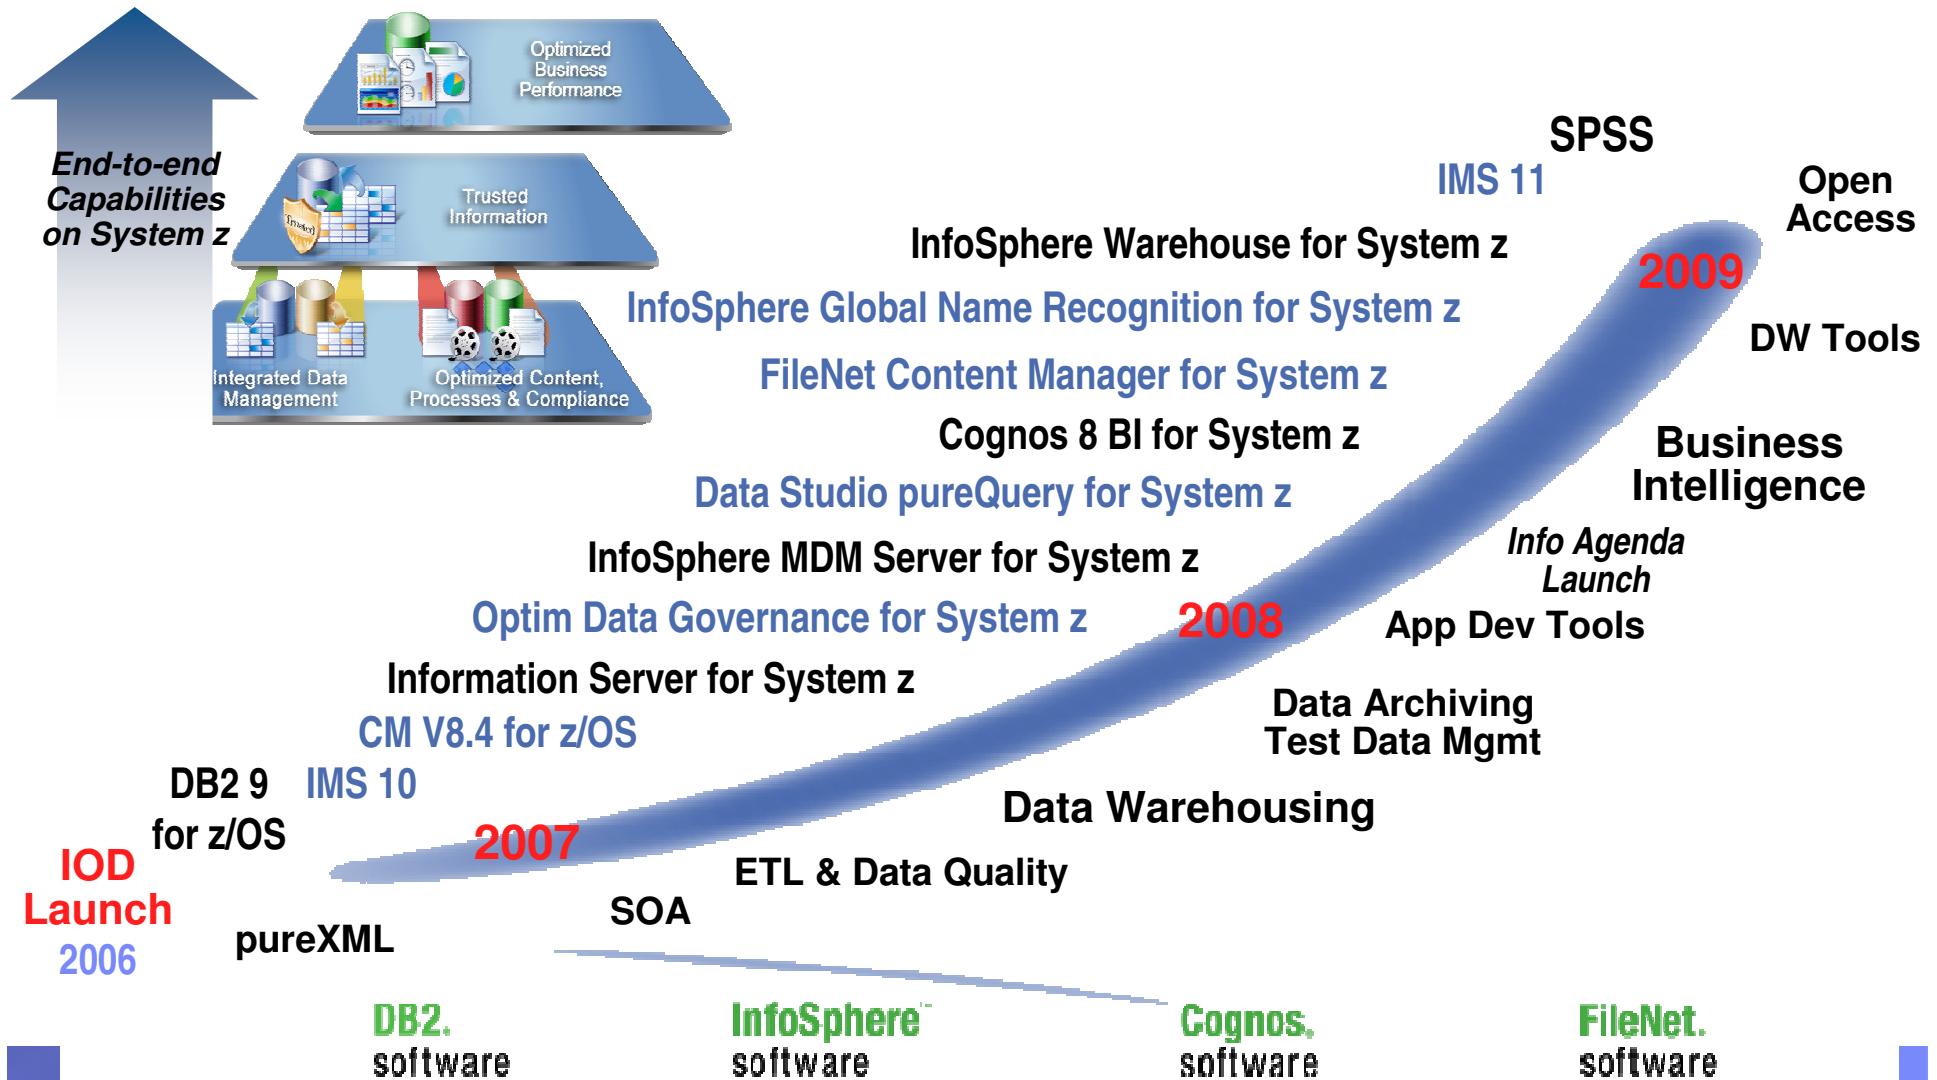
Optimized Business Performance

Trusted Information

Integrated Data Management

Optimized Content, Processes & Compliance

End-to-end Capabilities on System z

SPSS

IMS 11

Open Access

InfoSphere Warehouse for System z

2009

InfoSphere Global Name Recognition for System z

DW Tools

FileNet Content Manager for System z

Cognos 8 BI for System z

Business Intelligence

Data Studio pureQuery for System z

Info Agenda Launch

InfoSphere MDM Server for System z

Optim Data Governance for System z

2008

App Dev Tools

Information Server for System z

Data Archiving Test Data Mgmt

CM V8.4 for z/OS

DB2 9 for z/OS

IMS 10

Data Warehousing

2007

IOD Launch 2006

ETL & Data Quality

SOA

pureXML

DB2. software

InfoSphere software

Cognos. software

FileNet. software